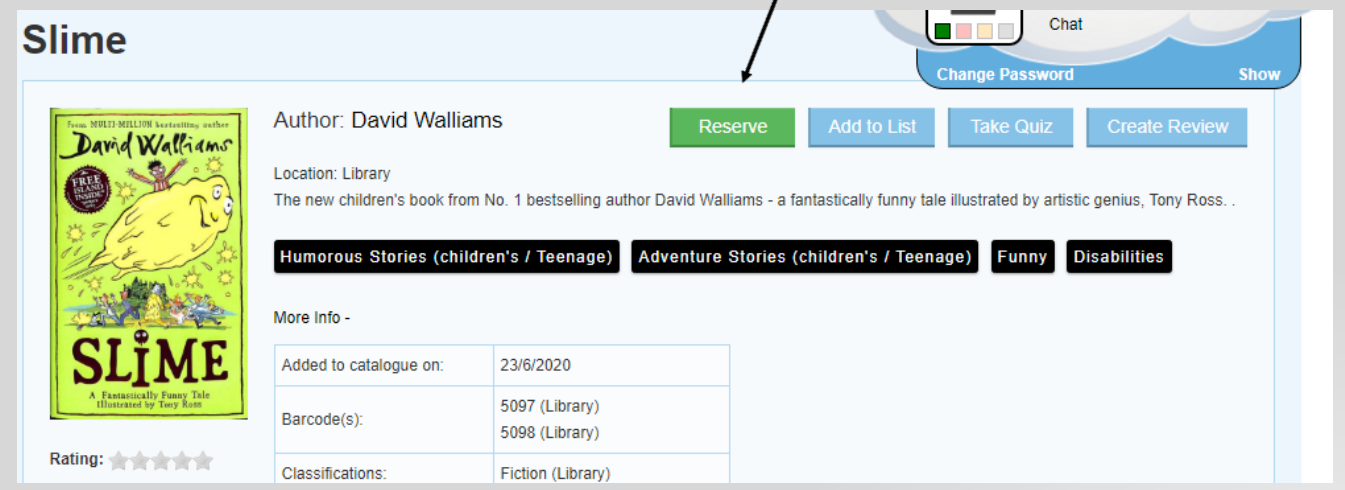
Slime

Chat

Change Password Show

From MULTI-MILLION bestselling author
David Walliams
FREE ISLAND INSIDE!
SLIME
A Fantastically Funny Tale Illustrated by Tony Ross

Rating:

Author: David Walliams

Reserve Add to List Take Quiz Create Review

Location: Library

The new children's book from No. 1 bestselling author David Walliams - a fantastically funny tale illustrated by artistic genius, Tony Ross. .

Humorous Stories (children's / Teenage) Adventure Stories (children's / Teenage) Funny Disabilities

More Info -

| Added to catalogue on: | 23/6/2020 |
|---|---|
| Barcode(s): | 5097 (Library)<br>5098 (Library) |
| Classifications: | Fiction (Library) |